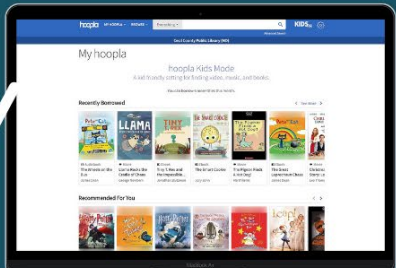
hoopla MY HOOPLA BROWSE

KIDS

Cecil County Public Library (MD)

My hoopla

hoopla Kids Mode

A kid-friendly setting for finding video, music, and books.

Recently Borrowed

See More

The Wheels on the Bus

Llama Llama Red Pajama

Tiny T. Rex and the Impossible Hug

The Smart Cookie

The Pigeon Finds a Hot Dog!

The Great Lollipop Caper

Recommended For You

MacBook Air